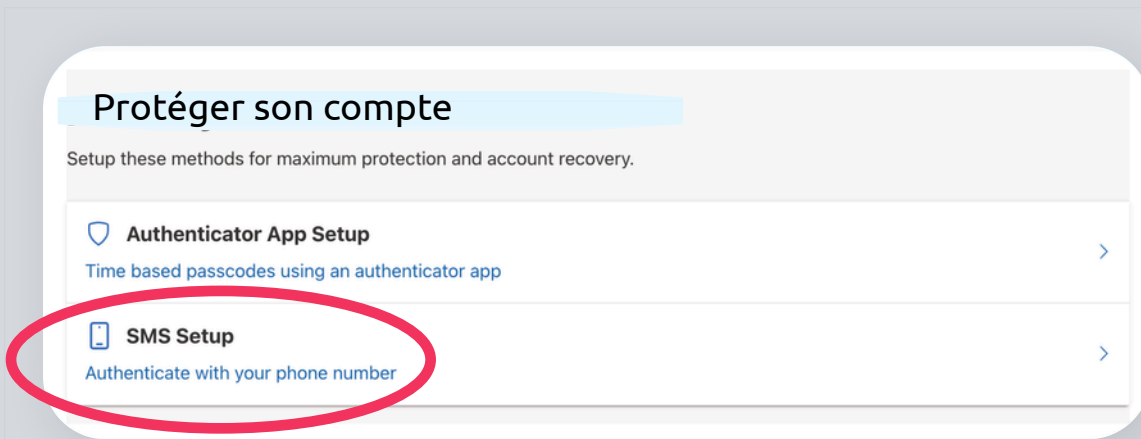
Protéger son compte

Setup these methods for maximum protection and account recovery.

Authenticator App Setup

Time based passcodes using an authenticator app

SMS Setup

Authenticate with your phone number